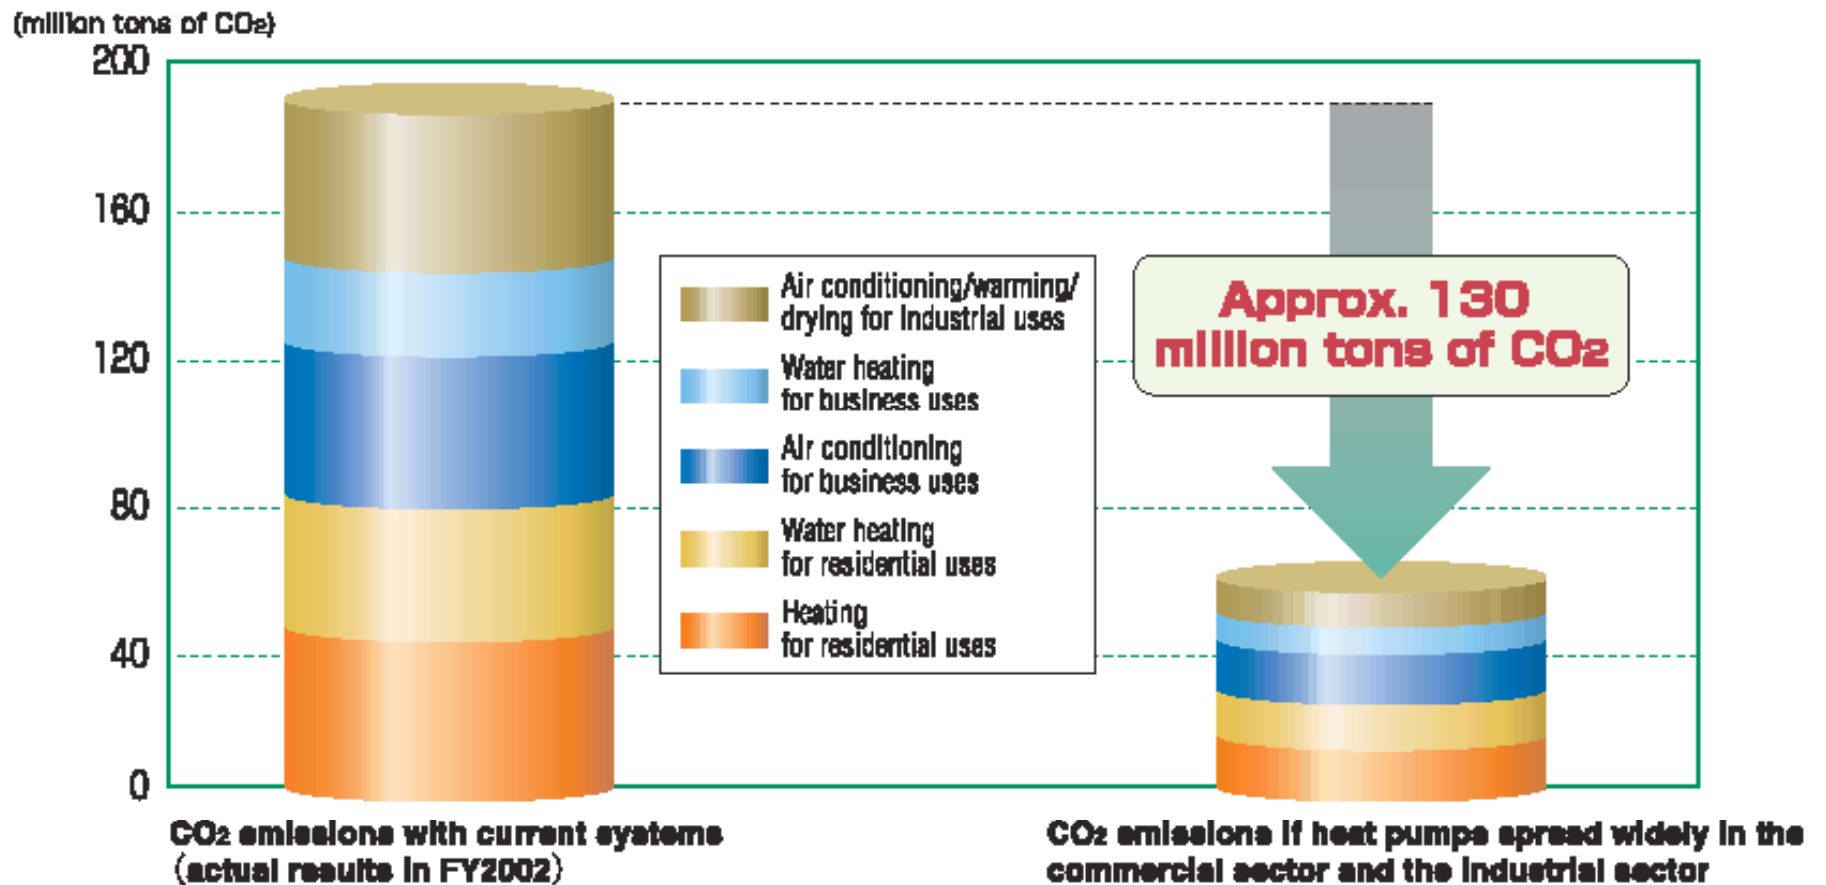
(million tons of $CO_2$)

200
160
120
80
40
0

Air conditioning/warming/ drying for industrial uses
Water heating for business uses
Air conditioning for business uses
Water heating for residential uses
Heating for residential uses

Approx. 130 million tons of $CO_2$

$CO_2$ emissions with current systems (actual results in FY2002)

$CO_2$ emissions if heat pumps spread widely in the commercial sector and the industrial sector